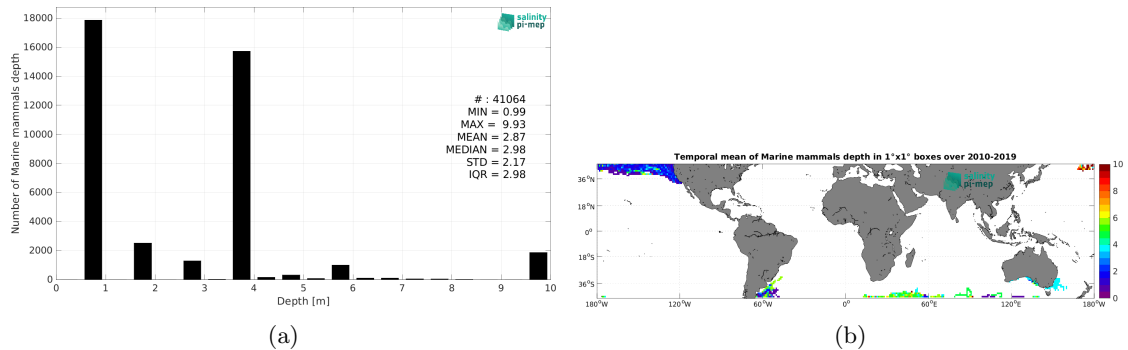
salinity pi-mep

Number of Marine mammals depth

18000
16000
14000
12000
10000
8000
6000
4000
2000
0

0 1 2 3 4 5 6 7 8 9 10

Depth [m]

# : 41064
MIN = 0.99
MAX = 9.93
MEAN = 2.87
MEDIAN = 2.98
STD = 2.17
IQR = 2.98

(a)

Temporal mean of Marine mammals depth in 1°x1° boxes over 2010-2019

salinity pi-mep

36°N
18°N
0°
18°S
36°S

180°W 120°W 60°W 0° 60°E 120°E 180°W

10
8
6
4
2
0

(b)